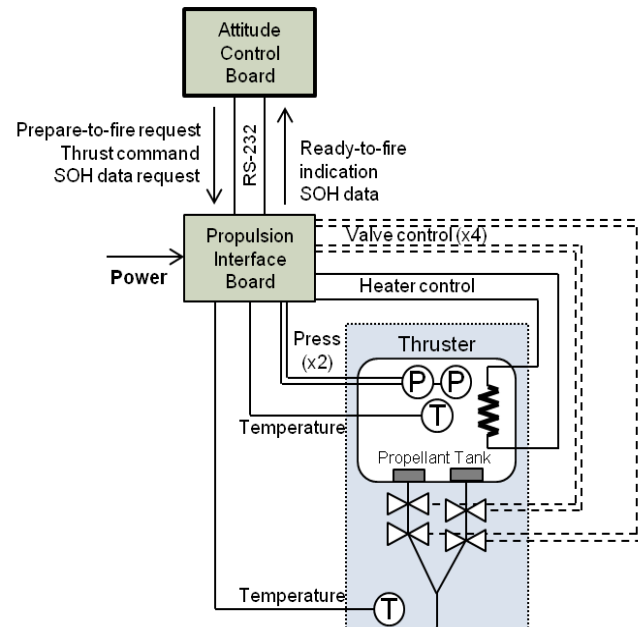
Attitude Control Board

Prepare-to-fire request
Thrust command
SOH data request

RS-232

Ready-to-fire indication
SOH data

Power

Propulsion Interface Board

Valve control (x4)

Heater control

Press (x2)

Thruster

P P

T

Temperature

Propellant Tank

Temperature

T